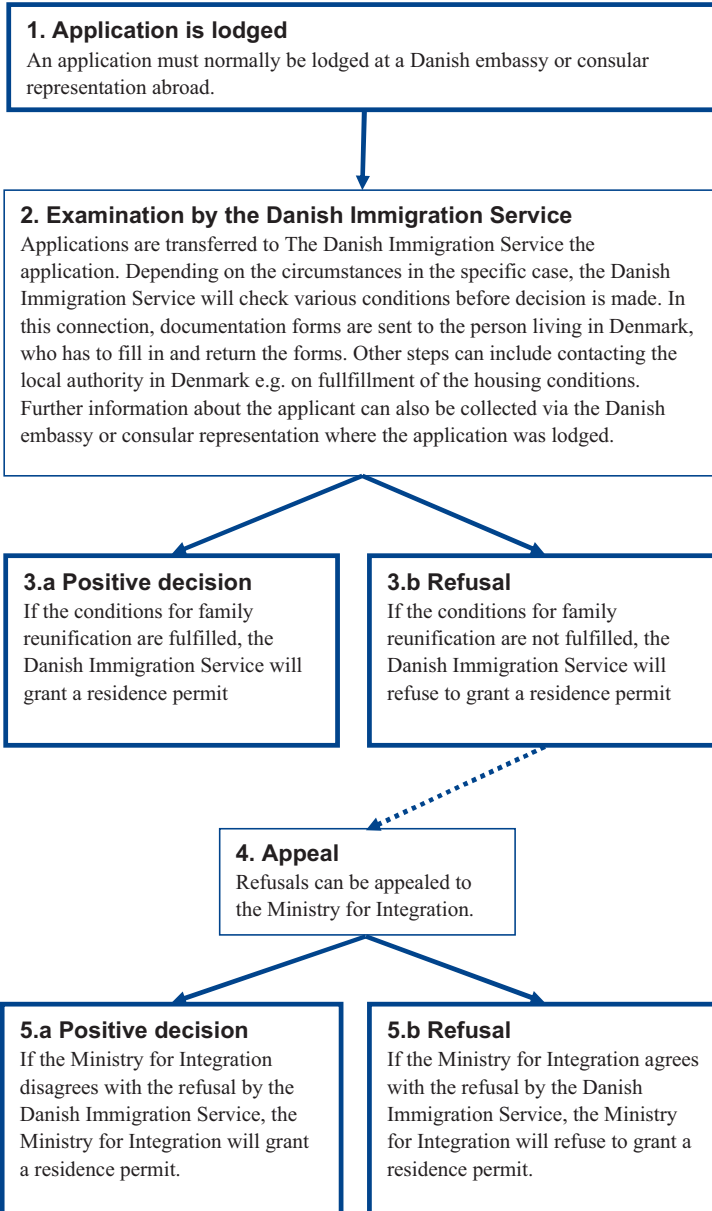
1. Application is lodged
An application must normally be lodged at a Danish embassy or consular representation abroad.

2. Examination by the Danish Immigration Service
Applications are transferred to The Danish Immigration Service the application. Depending on the circumstances in the specific case, the Danish Immigration Service will check various conditions before decision is made. In this connection, documentation forms are sent to the person living in Denmark, who has to fill in and return the forms. Other steps can include contacting the local authority in Denmark e.g. on fullfillment of the housing conditions. Further information about the applicant can also be collected via the Danish embassy or consular representation where the application was lodged.

3.a Positive decision
If the conditions for family reunification are fulfilled, the Danish Immigration Service will grant a residence permit

3.b Refusal
If the conditions for family reunification are not fulfilled, the Danish Immigration Service will refuse to grant a residence permit

4. Appeal
Refusals can be appealed to the Ministry for Integration.

5.a Positive decision
If the Ministry for Integration disagrees with the refusal by the Danish Immigration Service, the Ministry for Integration will grant a residence permit.

5.b Refusal
If the Ministry for Integration agrees with the refusal by the Danish Immigration Service, the Ministry for Integration will refuse to grant a residence permit.